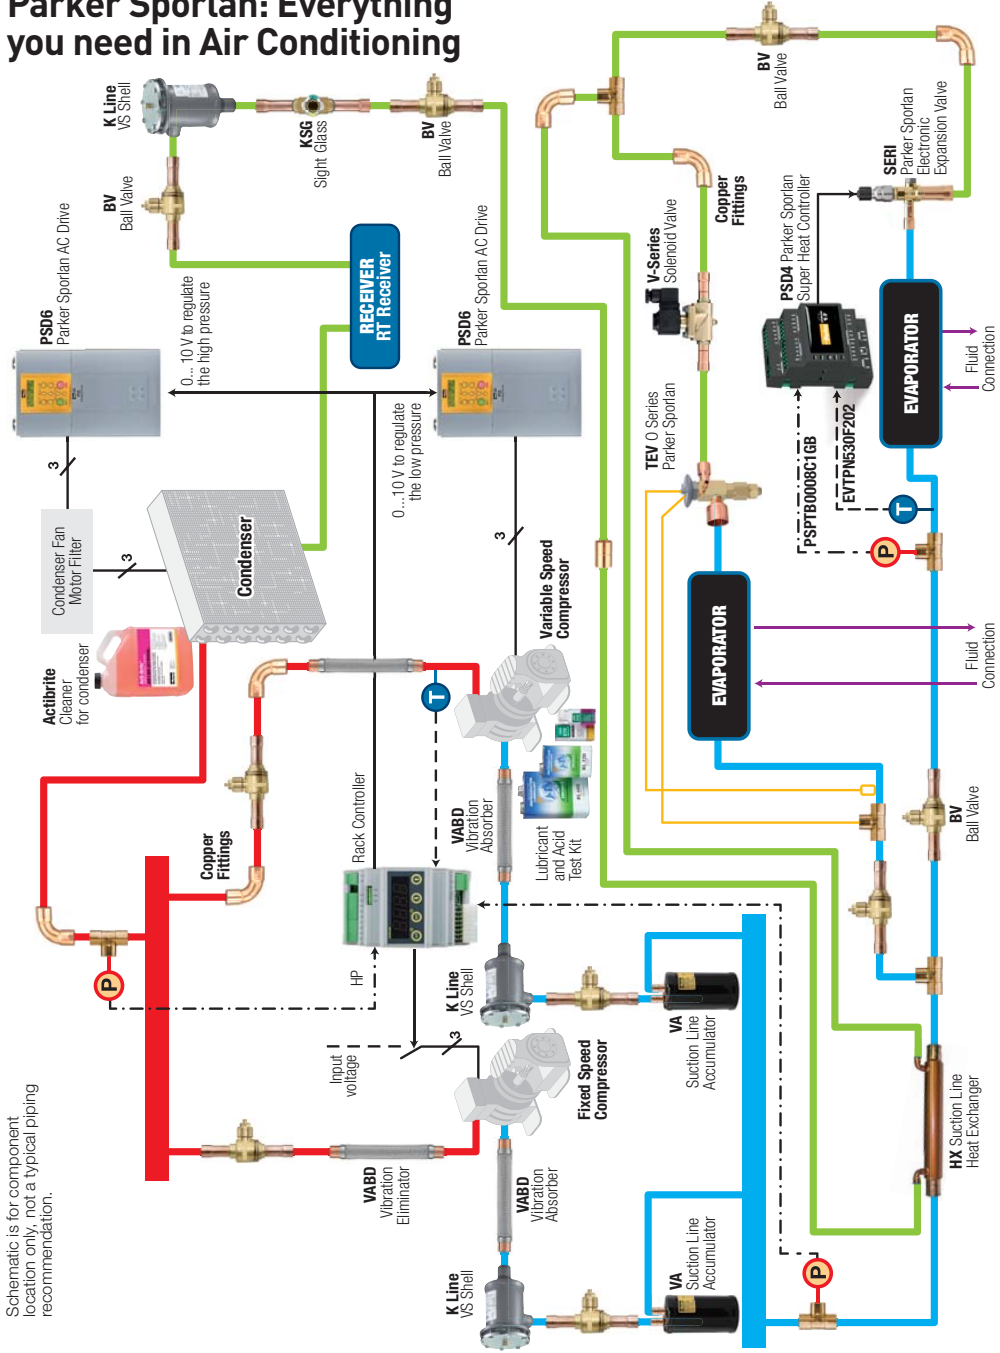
Parker Sporlan: Everything you need in Air Conditioning

K Line
VS Shell

KSG
Sight Glass

BV
Ball Valve

BV
Ball Valve

BV
Ball Valve

Copper Fittings

SERI
Parker Sporlan Electronic Expansion Valve

V-Series
Solenoid Valve

PSD4 Parker Sporlan Super Heat Controller

RECEIVER
RT Receiver

PSD6
Parker Sporlan AC Drive

PSD6
Parker Sporlan AC Drive

0... 10 V to regulate the high pressure

0...10 V to regulate the low pressure

EVAPORATOR

Fluid Connection

TEV O Series
Parker Sporlan

PSPTB0008C1GB

EVTPN530F202

T

P

3

Condenser Fan Motor Filter

3

Condenser

3

Variable Speed Compressor

EVAPORATOR

Fluid Connection

Actibrite
Cleaner for condenser

T

Copper Fittings

Rack Controller

VABD
Vibration Absorber

Lubricant and Acid Test Kit

BV
Ball Valve

P

HP

K Line
VS Shell

VA
Suction Line Accumulator

Input voltage

3

Fixed Speed Compressor

HX Suction Line Heat Exchanger

VABD
Vibration Eliminator

VABD
Vibration Absorber

VA
Suction Line Accumulator

P

K Line
VS Shell

Schematic is for component location only, not a typical piping recommendation.